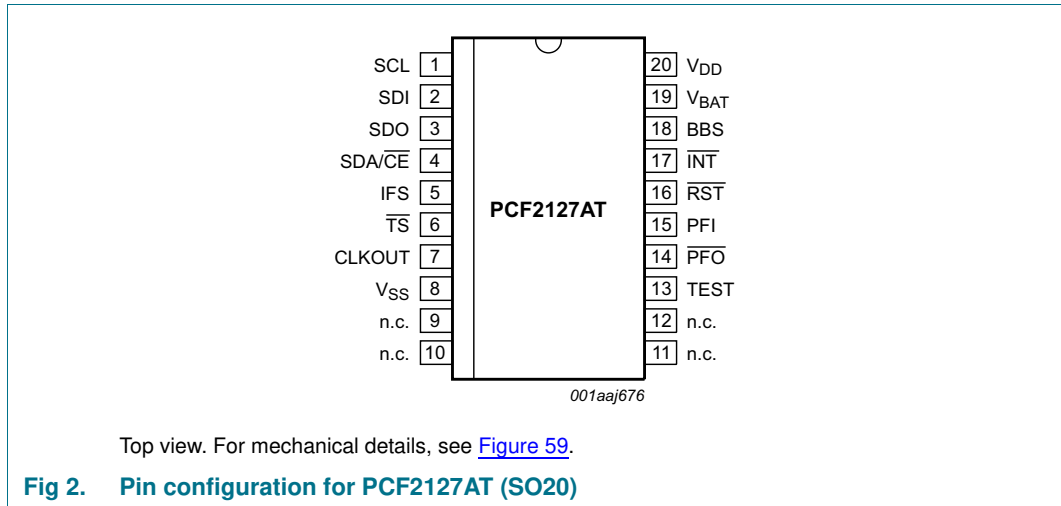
SCL 1
SDI 2
SDO 3
SDA/$\overline{CE}$ 4
IFS 5
$\overline{TS}$ 6
CLKOUT 7
$V_{SS}$ 8
n.c. 9
n.c. 10

PCF2127AT

20 $V_{DD}$
19 $V_{BAT}$
18 BBS
17 $\overline{INT}$
16 $\overline{RST}$
15 PFI
14 $\overline{PFO}$
13 TEST
12 n.c.
11 n.c.

001aaj676

Top view. For mechanical details, see Figure 59.

Fig 2. Pin configuration for PCF2127AT (SO20)